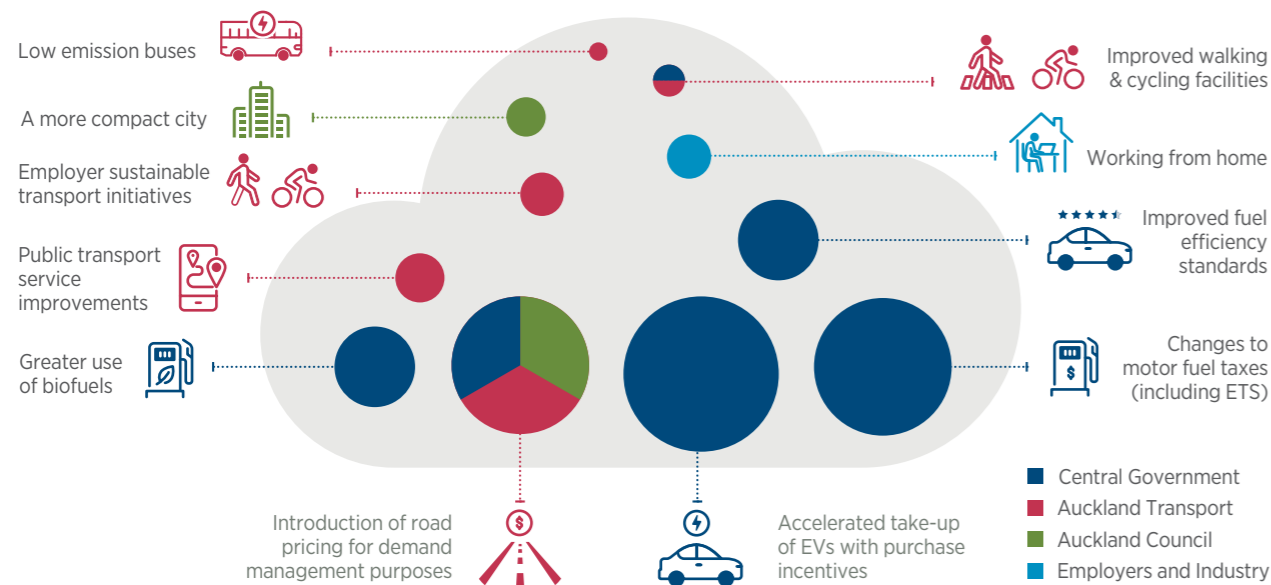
Low emission buses

A more compact city

Employer sustainable transport initiatives

Public transport service improvements

Greater use of biofuels

Improved walking & cycling facilities

Working from home

Improved fuel efficiency standards

Changes to motor fuel taxes (including ETS)

Introduction of road pricing for demand management purposes

Accelerated take-up of EVs with purchase incentives

Central Government
Auckland Transport
Auckland Council
Employers and Industry